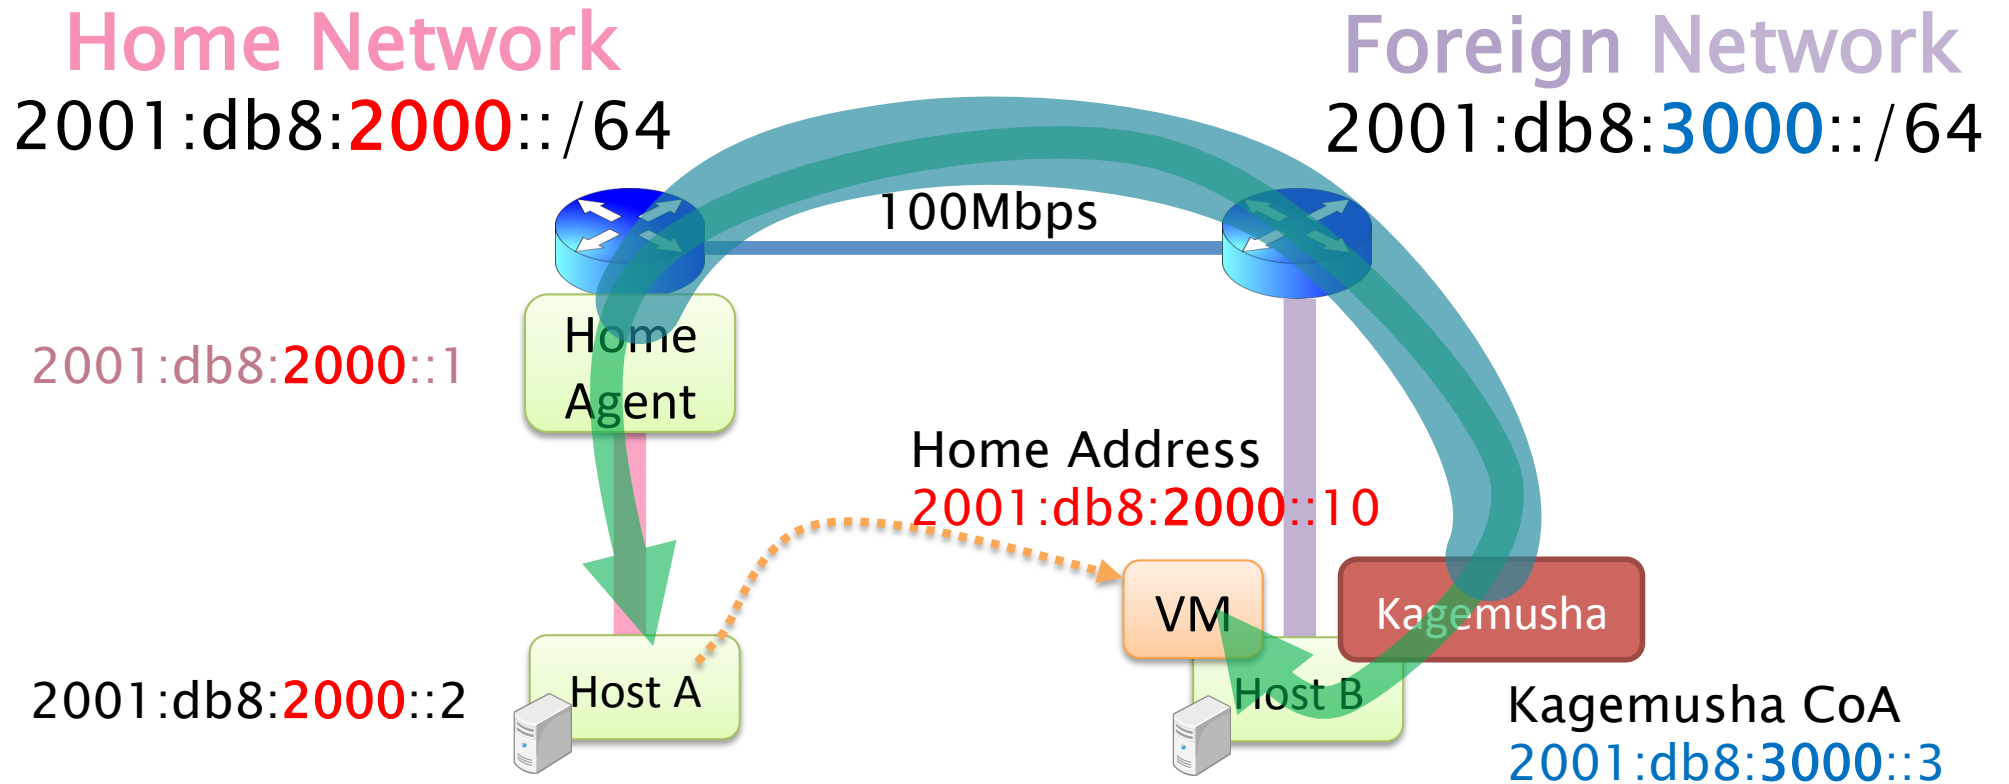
Home Network
2001:db8:2000::/64

Foreign Network
2001:db8:3000::/64

100Mbps

2001:db8:2000::1

Home Agent

Home Address
2001:db8:2000::10

VM

Kagemusha

2001:db8:2000::2

Host A

Host B

Kagemusha CoA
2001:db8:3000::3